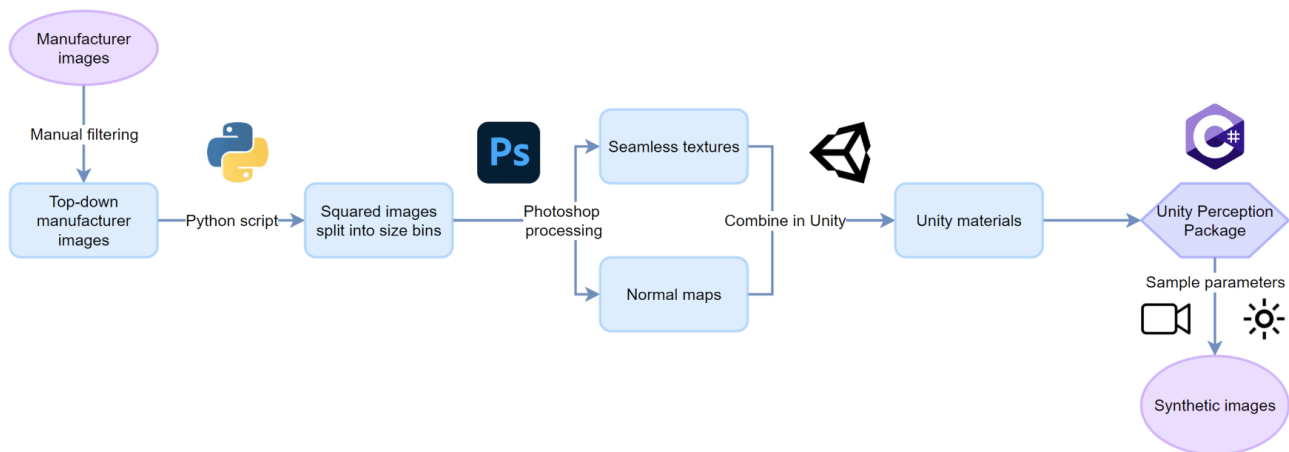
Manufacturer images

Manual filtering

Top-down manufacturer images

Python script

Squared images split into size bins

Ps

Photoshop processing

Seamless textures

Normal maps

Combine in Unity

Unity materials

C#

Unity Perception Package

Sample parameters

Synthetic images